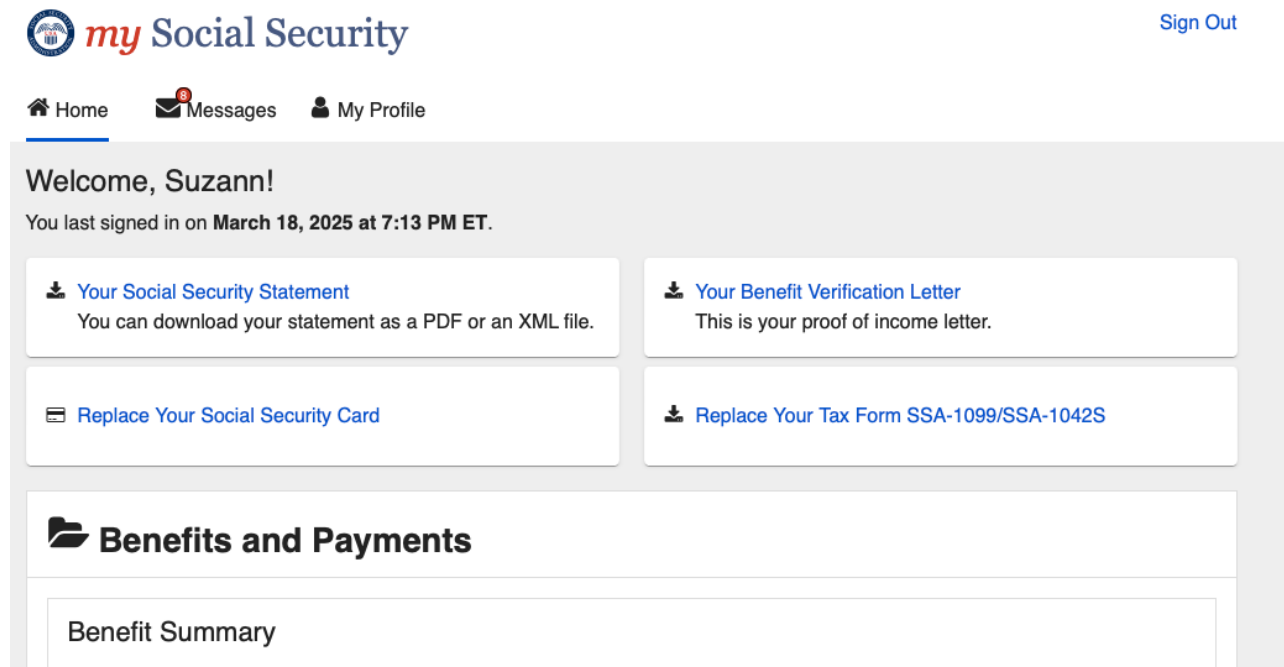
my Social Security

Sign Out

Home
8 Messages
My Profile

Welcome, Suzann!

You last signed in on **March 18, 2025 at 7:13 PM ET**.

Your Social Security Statement
You can download your statement as a PDF or an XML file.

Your Benefit Verification Letter
This is your proof of income letter.

Replace Your Social Security Card

Replace Your Tax Form SSA-1099/SSA-1042S

Benefits and Payments

Benefit Summary